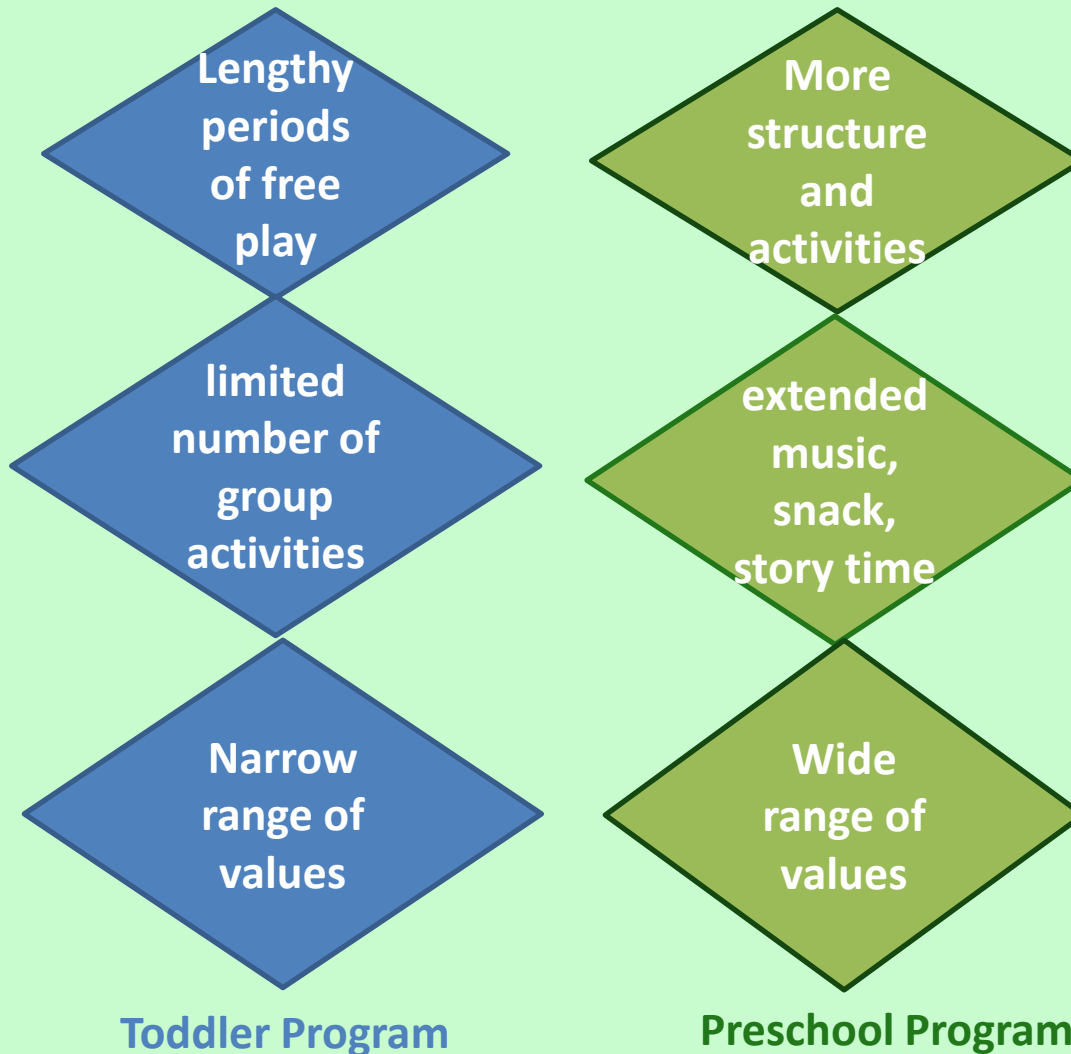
Lengthy periods of free play

limited number of group activities

Narrow range of values

Toddler Program

More structure and activities

extended music, snack, story time

Wide range of values

Preschool Program